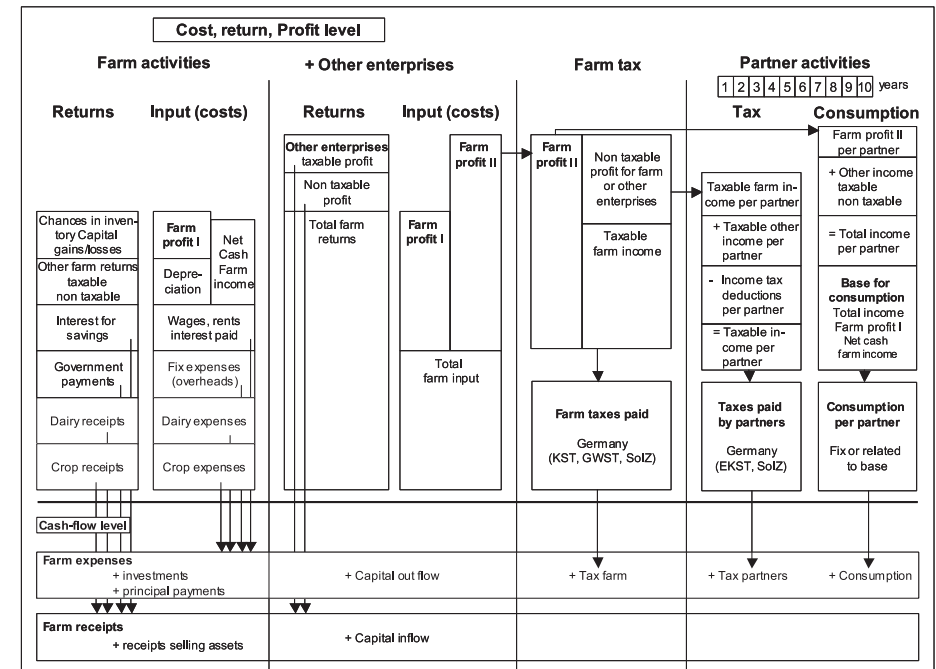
Cost, return, Profit level

Farm activities

Returns

Input (costs)

Chances in inventory Capital gains/losses

Other farm returns taxable non taxable

Interest for savings

Government payments

Dairy receipts

Crop receipts

Farm profit I

Net Cash Farm income

Depreciation

Wages, rents interest paid

Fix expenses (overheads)

Dairy expenses

Crop expenses

+ Other enterprises

Returns

Input (costs)

Other enterprises taxable profit

Non taxable profit

Total farm returns

Farm profit I

Farm profit II

Total farm input

Farm tax

Farm profit II

Non taxable profit for farm or other enterprises

Taxable farm income

Farm taxes paid

Germany (KST, GWST, SolZ)

Partner activities

| 1 | 2 | 3 | 4 | 5 | 6 | 7 | 8 | 9 | 10 |
|---|---|---|---|---|---|---|---|---|---|

years

Tax

Taxable farm income per partner

+ Taxable other income per partner

- Income tax deductions per partner

= Taxable income per partner

Taxes paid by partners

Germany (EKST, SolZ)

Consumption

Farm profit II per partner

+ Other income taxable non taxable

= Total income per partner

Base for consumption
Total income
Farm profit I
Net cash farm income

Consumption per partner

Fix or related to base

Cash-flow level

Farm expenses
+ investments
+ principal payments

+ Capital out flow

+ Tax farm

+ Tax partners

+ Consumption

Farm receipts
+ receipts selling assets

+ Capital inflow